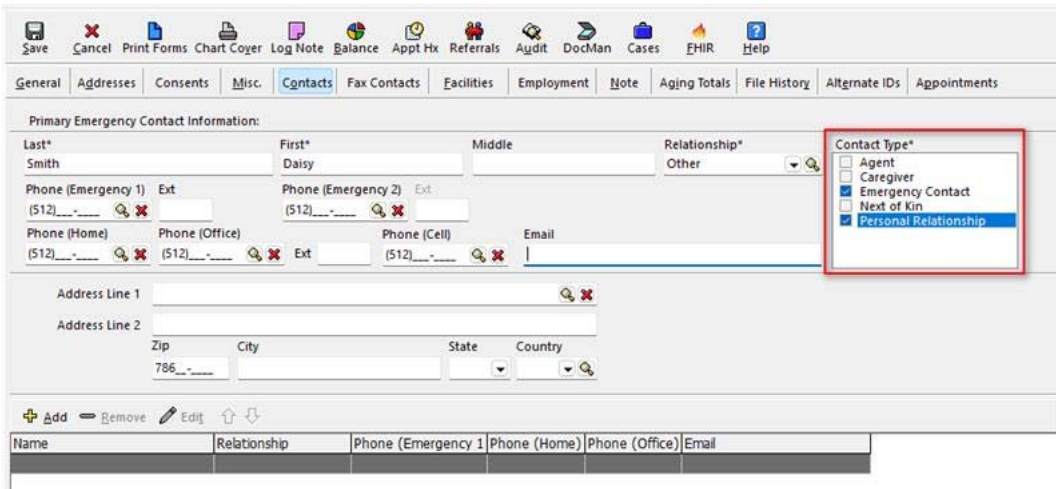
Save Cancel Print Forms Chart Cover Log Note Balance Appt Hx Referrals Audit DocMan Cases FHIR Help

General | Addresses | Consents | Misc. | Contacts | Fax Contacts | Facilities | Employment | Note | Aging Totals | File History | Alternate IDs | Appointments

Primary Emergency Contact Information:

Last*
Smith

First*
Daisy

Middle

Relationship*
Other

Contact Type*
Agent
Caregiver
Emergency Contact
Next of Kin
Personal Relationship

Phone (Emergency 1) Ext
(512)\_\_\_-\_\_\_\_

Phone (Emergency 2) Ext
(512)\_\_\_-\_\_\_\_

Phone (Home)
(512)\_\_\_-\_\_\_\_

Phone (Office)
(512)\_\_\_-\_\_\_\_ Ext

Phone (Cell)
(512)\_\_\_-\_\_\_\_

Email

Address Line 1

Address Line 2

Zip
786\_\_-\_\_\_\_

City

State

Country

Add Remove Edit

| Name | Relationship | Phone (Emergency 1 | Phone (Home) | Phone (Office) | Email |
|---|---|---|---|---|---|
| | | | | | |